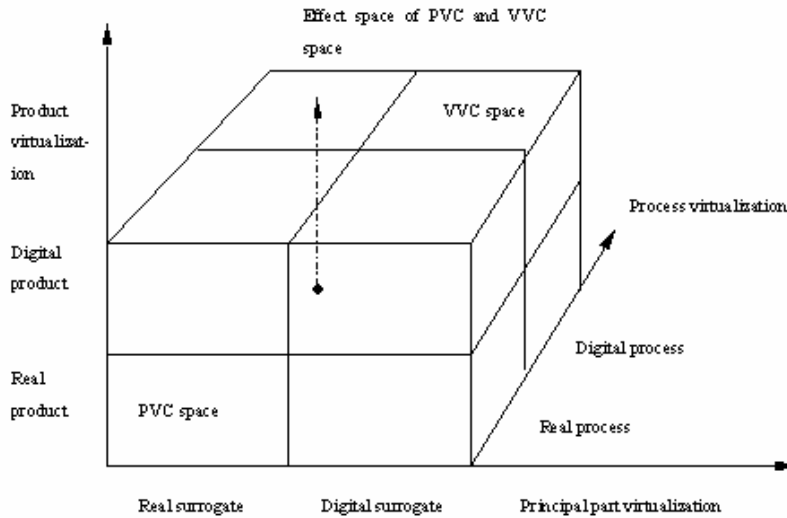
Effect space of PVC and VVC space

Product virtualization

VVC space

Process virtualization

Digital product

Digital process

Real product

PVC space

Real process

Real surrogate

Digital surrogate

Principal part virtualization